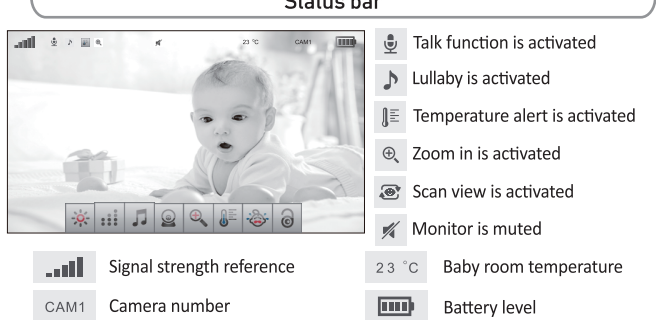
Status bar

23 °C CAM1

Talk function is activated

Lullaby is activated

Temperature alert is activated

Zoom in is activated

Scan view is activated

Monitor is muted

Signal strength reference

CAM1 Camera number

23 °C Baby room temperature

Battery level